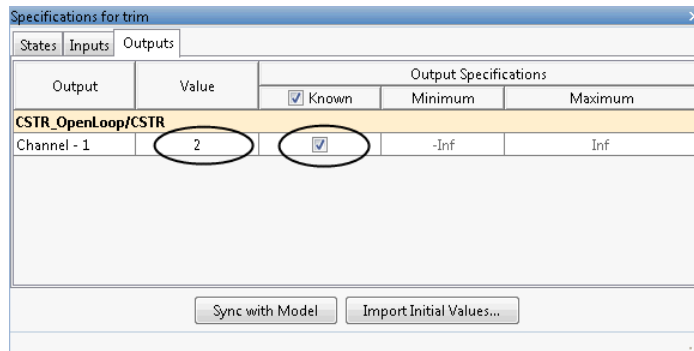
Specifications for trim

States | Inputs | Outputs

| Output | Value | Output Specifications | | |
|---|---|---|---|---|
| | | Known | Minimum | Maximum |
| CSTR_OpenLoop/CSTR | | | | |
| Channel - 1 | 2 | | -Inf | Inf |

Sync with Model

Import Initial Values...